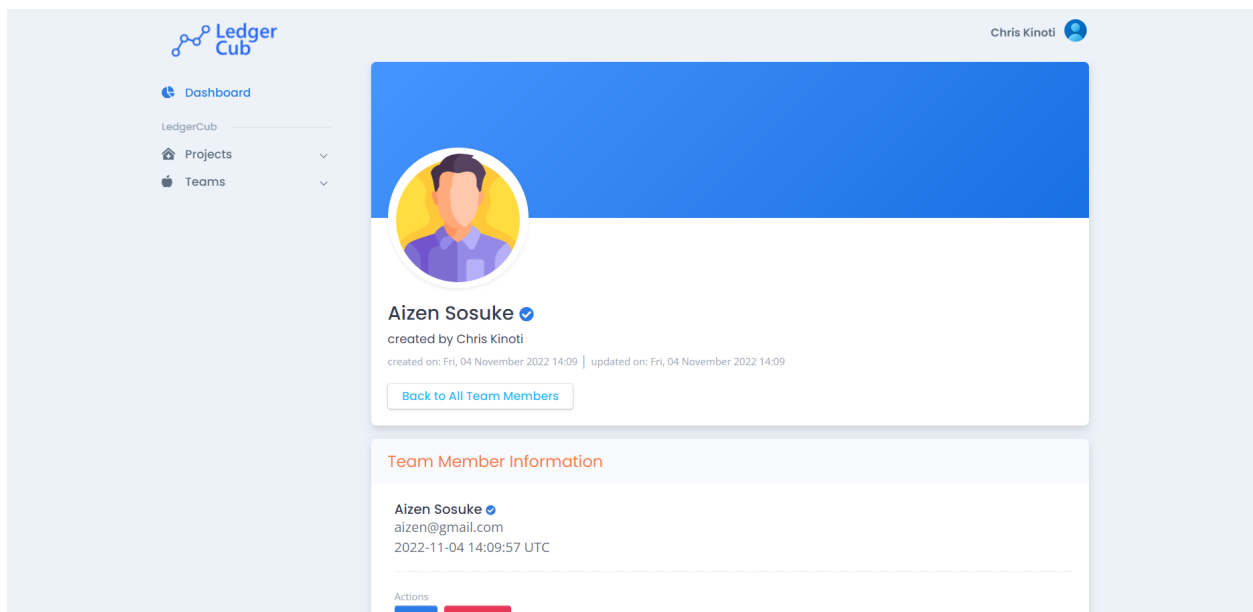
Ledger Cub

Chris Kinoti

Dashboard

LedgerCub

Projects

Teams

Aizen Sosuke

created by Chris Kinoti

created on: Fri, 04 November 2022 14:09 | updated on: Fri, 04 November 2022 14:09

Back to All Team Members

Team Member Information

Aizen Sosuke
aizen@gmail.com
2022-11-04 14:09:57 UTC

Actions